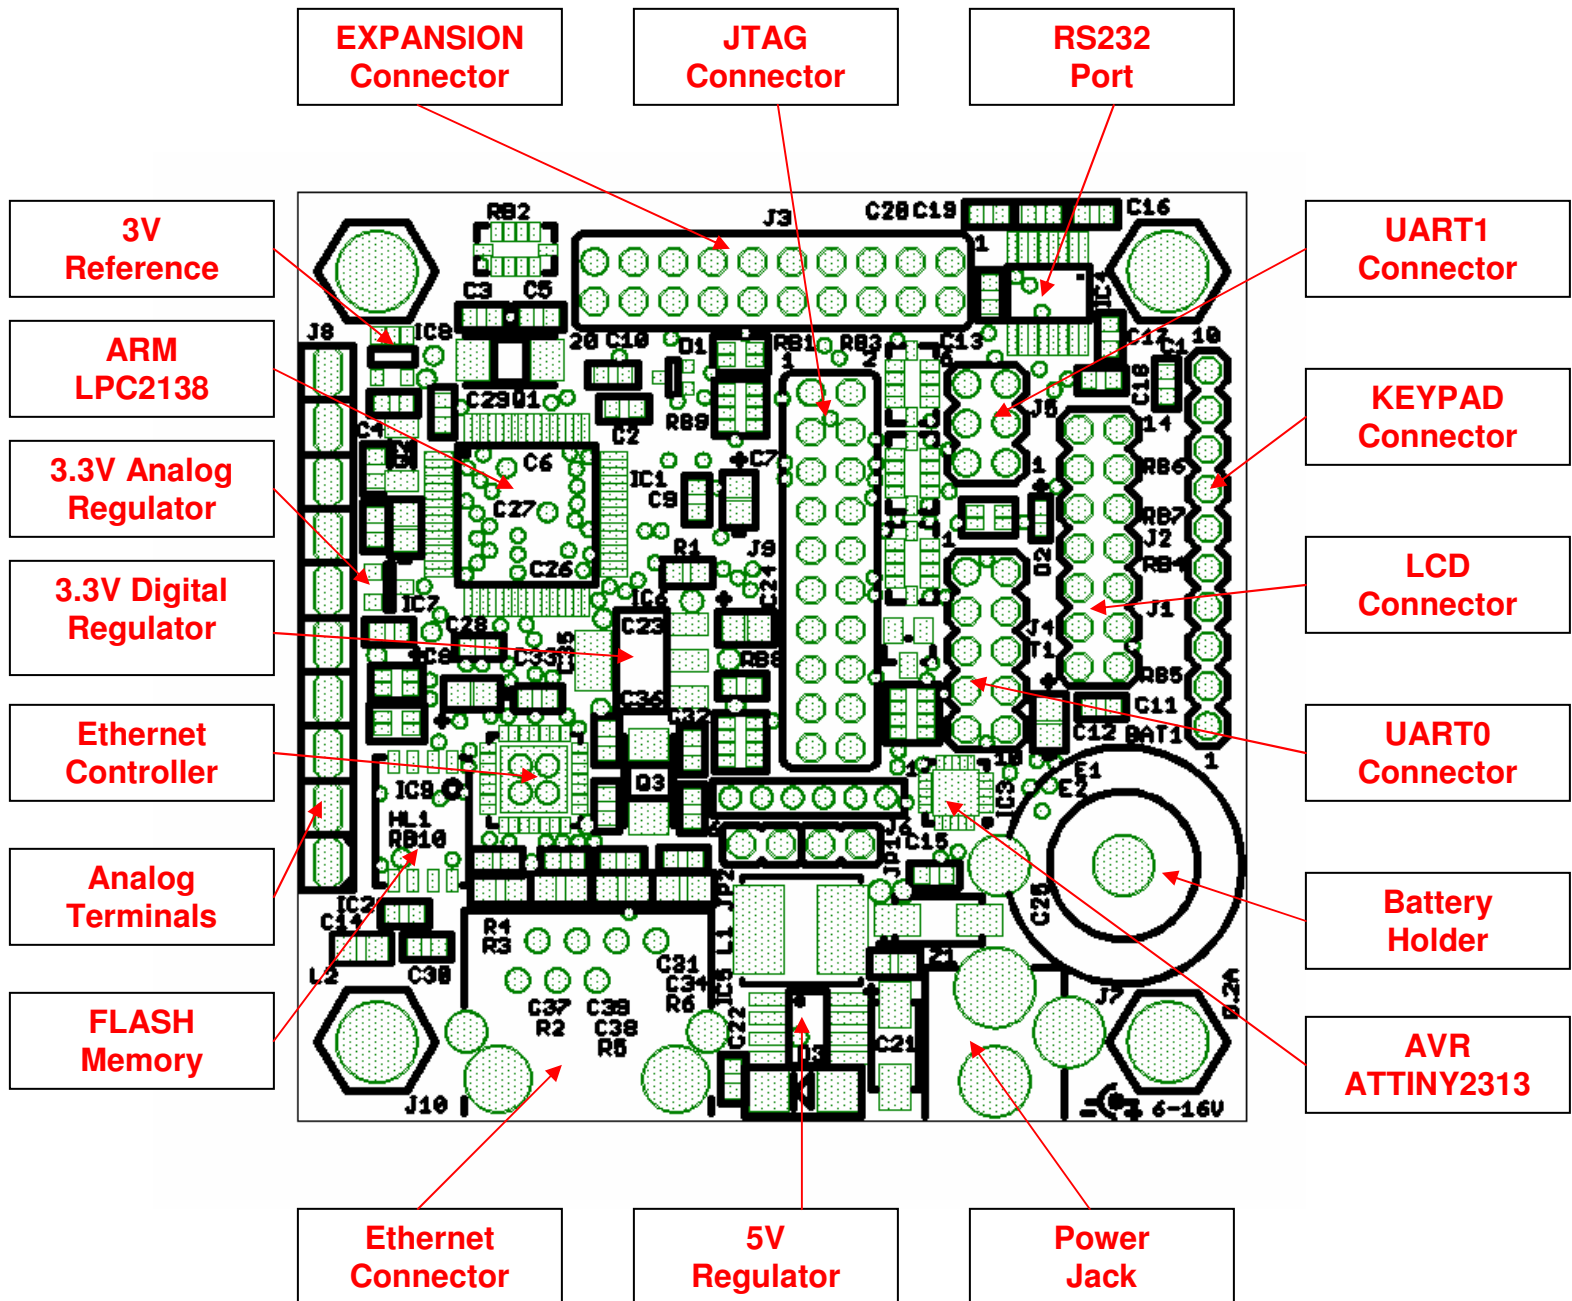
EXPANSION Connector

JTAG Connector

RS232 Port

3V Reference

ARM LPC2138

3.3V Analog Regulator

3.3V Digital Regulator

Ethernet Controller

Analog Terminals

FLASH Memory

UART1 Connector

KEYPAD Connector

LCD Connector

UART0 Connector

Battery Holder

AVR ATTINY2313

Ethernet Connector

5V Regulator

Power Jack

RB2 J3 C20 C19 C16 C3 C5 J8 IC8 20 C10 D1 RB1 RB3 C13 C17 10 C29 D1 C4 C2 RB9 J5 C18 14 C6 C7 IC1 C27 C9 RB6 RB7 J2 R1 J9 C26 C24 D2 RB4 IC7 IC6 C28 C23 J4 T1 J1 C8 C33 RB8 RB5 C36 C32 C11 C12 BAT1 1 IC9 Q3 IC3 E1 E2 HL1 RB10 J6 C15 IC2 C14 R4 R3 C25 L2 C30 C31 C34 R6 L1 JP2 J7 C37 C38 R2 C39 R5 C22 IC5 C21 J10 6-16V